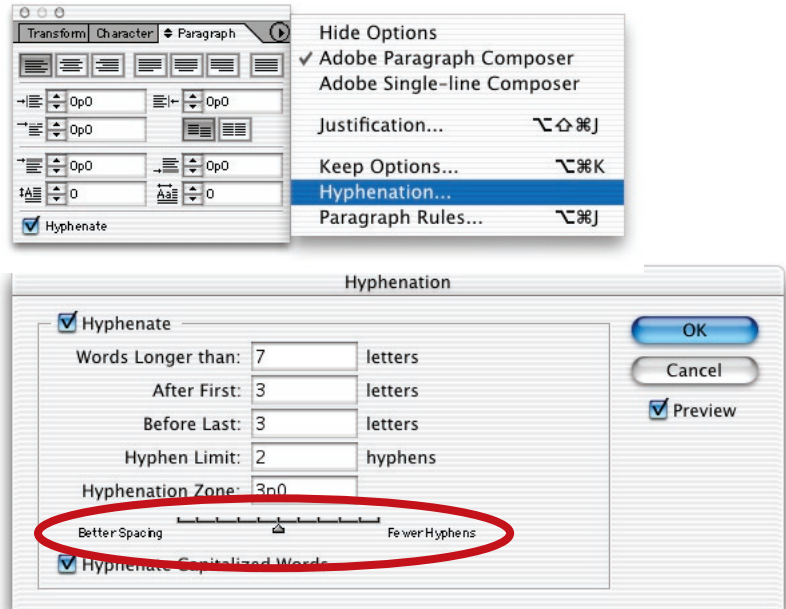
Transform | Character | Paragraph

0p0 | 0p0

0p0

0p0 | 0p0

0 | 0

Hyphenate

Hide Options
✓ Adobe Paragraph Composer
Adobe Single-line Composer

Justification... ⌥⇧⌘J

Keep Options... ⌥⌘K
Hyphenation...
Paragraph Rules... ⌥⌘J

Hyphenation

Hyphenate

Words Longer than: 7 letters
After First: 3 letters
Before Last: 3 letters
Hyphen Limit: 2 hyphens
Hyphenation Zone: 3p0

Better Spacing | Fewer Hyphens

Hyphenate Capitalized Words

OK
Cancel
Preview